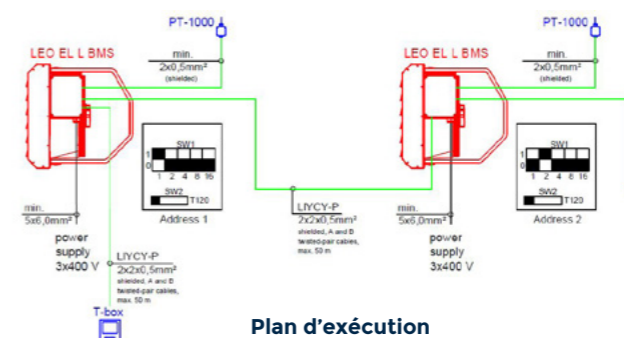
PT-1000

LEO EL L BMS

min.
2x0,5mm²
(shielded)

SW1
1
0
1 2 4 8 16
SW2
T120
Address 1

min.
5x6,0mm²

power
supply
3x400 V

LIYCY-P
2x2x0,5mm²
shielded, A and B twisted-pair cables, max. 50 m

T-box

LIYCY-P
2x2x0,5mm²
shielded, A and B twisted-pair cables, max. 50 m

PT-1000

LEO EL L BMS

min.
2x0,5mm²
(shielded)

SW1
1
0
1 2 4 8 16
SW2
T120
Address 2

min.
5x6,0mm²

power
supply
3x400 V

Plan d'exécution